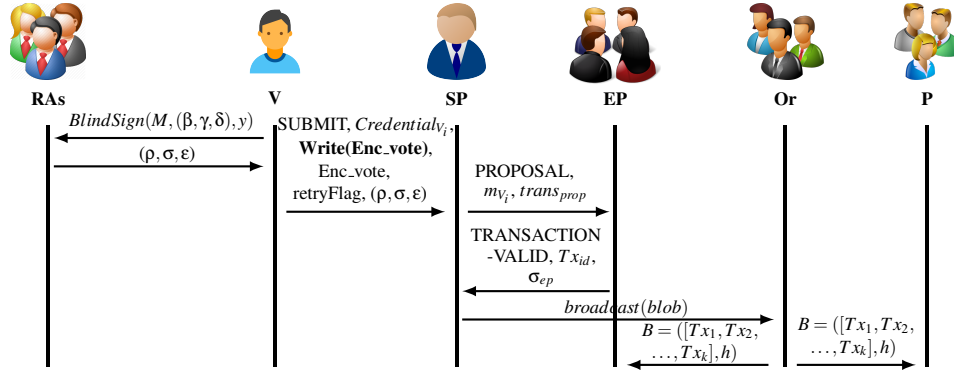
RAs V SP EP Or P

$BlindSign(M,(\beta,\gamma,\delta),y)$

$(\rho,\sigma,\varepsilon)$

SUBMIT, $Credential_{V_i}$, **Write(Enc_vote)**, Enc_vote, retryFlag, $(\rho,\sigma,\varepsilon)$

PROPOSAL, $m_{V_i}$, $trans_{prop}$

TRANSACTION -VALID, $Tx_{id}$, $\sigma_{ep}$

$broadcast(blob)$

$B=([Tx_1,Tx_2,\ldots,Tx_k],h)$

$B=([Tx_1,Tx_2,\ldots,Tx_k],h)$